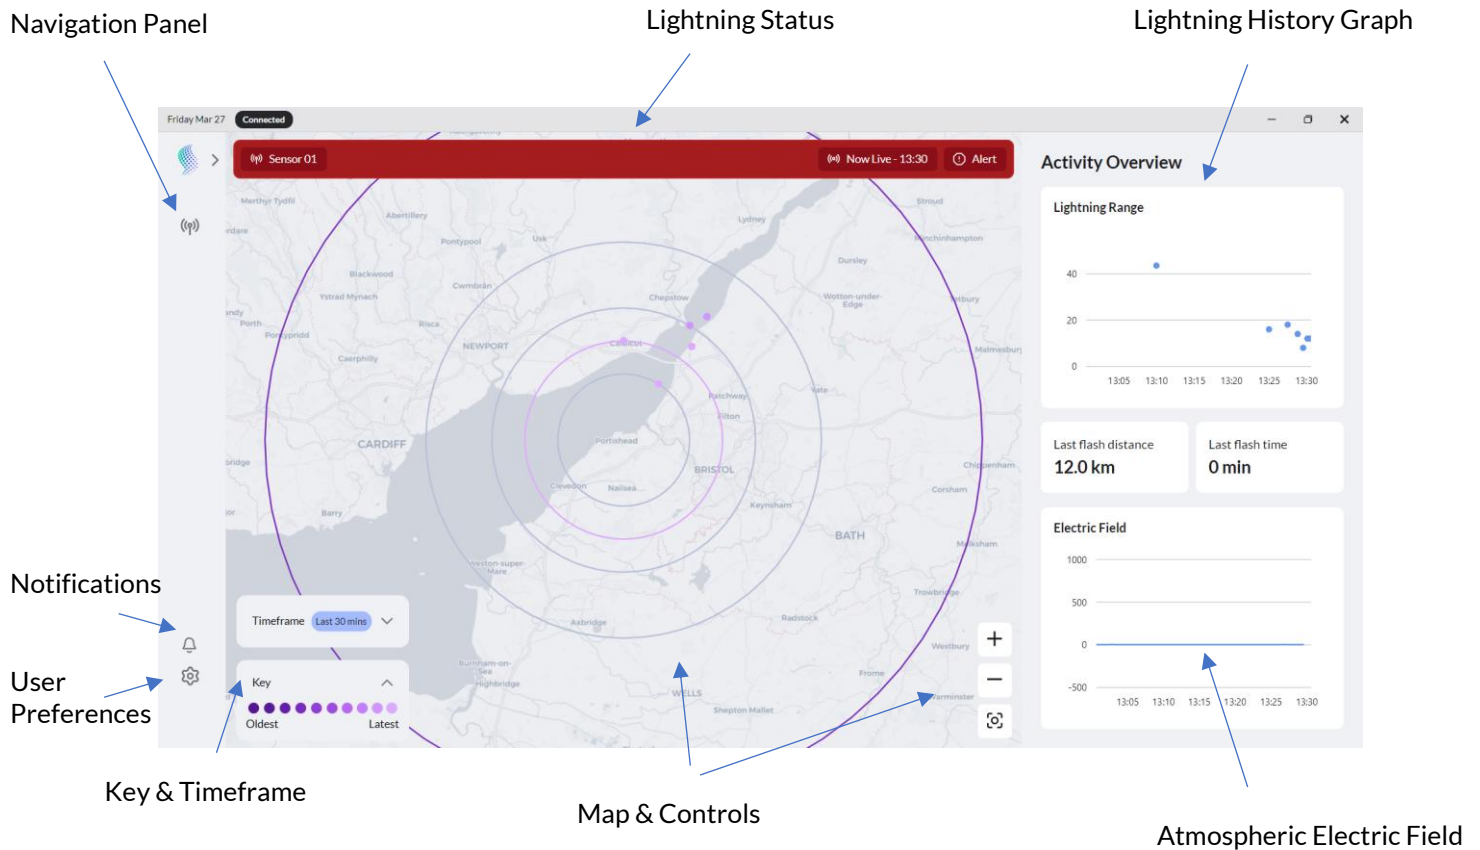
Navigation Panel

Lightning Status

Lightning History Graph

Friday Mar 27 Connected

Sensor 01

Now Live - 13:30

Alert

Activity Overview

Lightning Range

40

20

0

13:05 13:10 13:15 13:20 13:25 13:30

Last flash distance
12.0 km

Last flash time
0 min

Electric Field

1000

500

0

-500

13:05 13:10 13:15 13:20 13:25 13:30

Merthyr Tydfil Abertillery Pontypool Usk Lydney Stroud Blackwood Cwmbran Chepstow Dursley Ystrad Mynach Risca NEWPORT Wotton-under-Edge Porth Pontypridd Caerphilly Cardiff Malmesbury CARDIFF Portishead Patchway Filton BRISTOL Clevedon Nailsea Chippenham Corsham Barry Keynsham BATH Melksham Weston-super-Mare Axbridge Radstock Trowbridge Burnham-on-Sea Highbridge WELLS Frome Westbury Shepton Mallet Warminster

Notifications

Timeframe Last 30 mins

Key

Oldest Latest

User Preferences

Key & Timeframe

Map & Controls

Atmospheric Electric Field